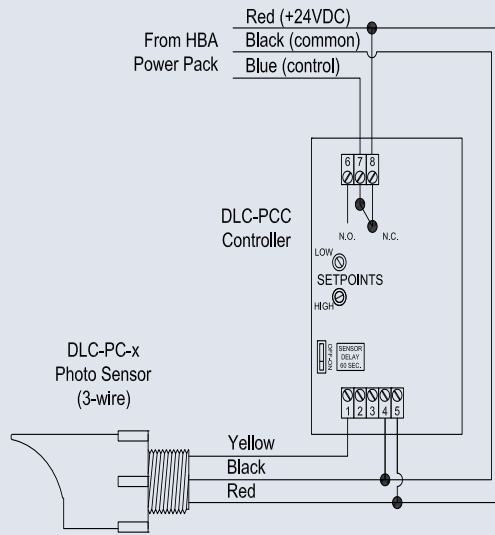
Red (+24VDC)
From HBA Power Pack
Black (common)
Blue (control)

6 7 8
DLC-PCC Controller
N.O.
N.C.
LOW
SETPOINTS
HIGH
OFF ON
SENSOR DELAY 60 SEC.
1 2 3 4 5

DLC-PC-x Photo Sensor (3-wire)
Yellow
Black
Red